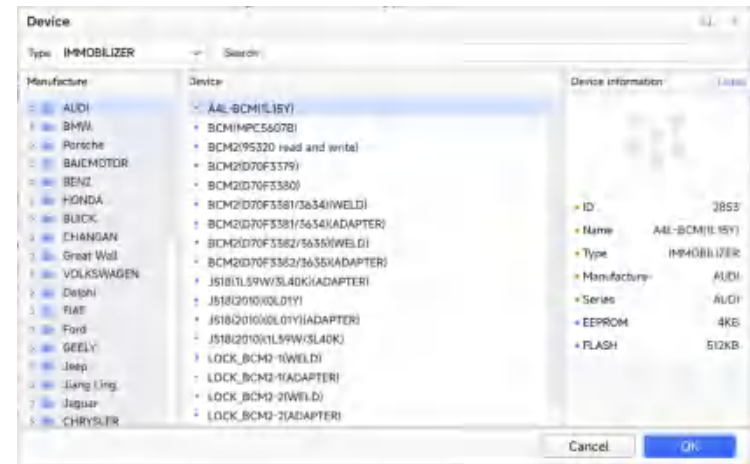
Device

Type IMMOBILIZER Search

Manufacture
AUDI
BMW
Porsche
BAICMOTOR
BENZ
HONDA
BUICK
CHANGAN
Great Wall
VOLKSWAGEN
Delphi
FIAT
Ford
GEELY
Jeep
Jiang Ling
Jaguar
CHRYSLER

Device
A4L-BCM(1L15Y)
BCM(MPC5607B)
BCM2(95320 read and write)
BCM2(D70F3379)
BCM2(D70F3380)
BCM2(D70F3381/3634)(WELD)
BCM2(D70F3381/3634)(ADAPTER)
BCM2(D70F3382/3635)(WELD)
BCM2(D70F3382/3635)(ADAPTER)
J518(1L59W/3L40K)(ADAPTER)
J518(2010)(0L01Y)
J518(2010)(0L01Y)(ADAPTER)
J518(2010)(1L59W/3L40K)
LOCK_BCM2-1(WELD)
LOCK_BCM2-1(ADAPTER)
LOCK_BCM2-2(WELD)
LOCK_BCM2-2(ADAPTER)

Device information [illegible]
ID 2853
Name A4L-BCM(1L15Y)
Type IMMOBILIZER
Manufacture AUDI
Series AUDI
EEPROM 4KB
FLASH 512KB

Cancel OK